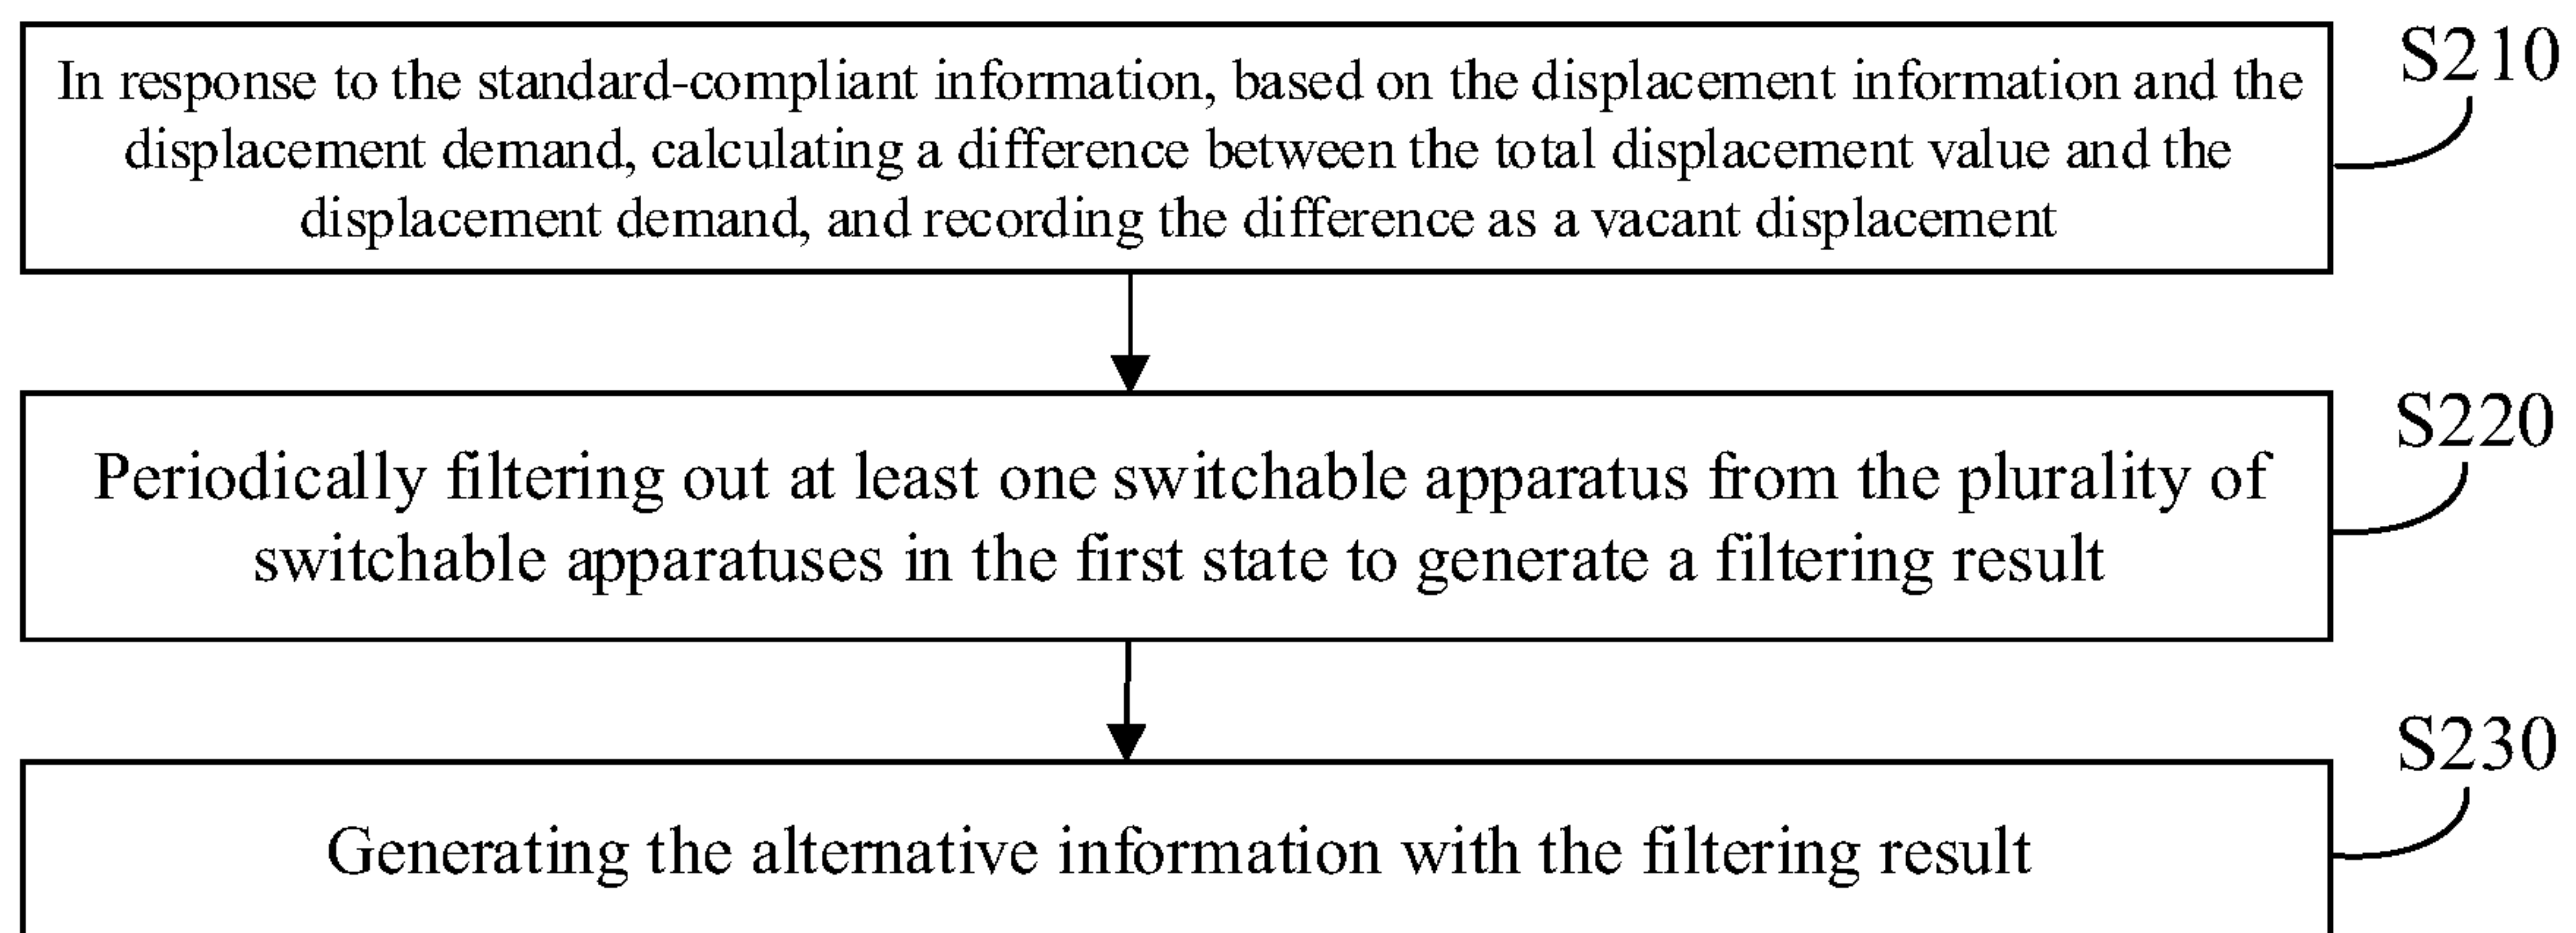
In response to the standard-compliant information, based on the displacement information and the displacement demand, calculating a difference between the total displacement value and the displacement demand, and recording the difference as a vacant displacement

S210

Periodically filtering out at least one switchable apparatus from the plurality of switchable apparatuses in the first state to generate a filtering result

S220

Generating the alternative information with the filtering result

S230